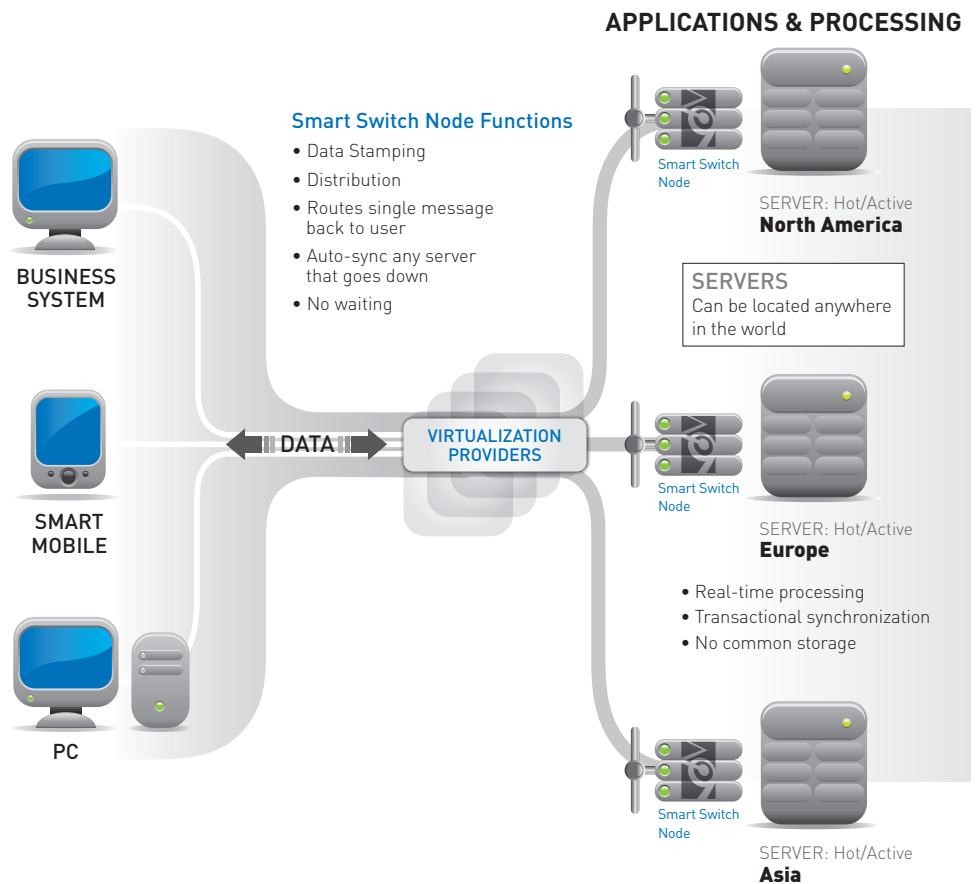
APPLICATIONS & PROCESSING

Smart Switch Node Functions
• Data Stamping
• Distribution
• Routes single message back to user
• Auto-sync any server that goes down
• No waiting

Smart Switch Node

SERVER: Hot/Active
North America

SERVERS
Can be located anywhere in the world

BUSINESS SYSTEM

DATA

VIRTUALIZATION PROVIDERS

SMART MOBILE

Smart Switch Node

SERVER: Hot/Active
Europe

• Real-time processing
• Transactional synchronization
• No common storage

PC

Smart Switch Node

SERVER: Hot/Active
Asia